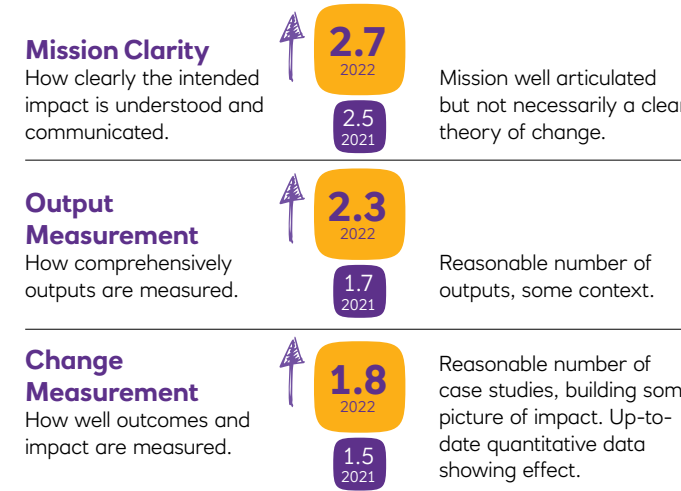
Mission Clarity
How clearly the intended impact is understood and communicated.

2.7
2022

2.5
2021

Mission well articulated but not necessarily a clear theory of change.

Output Measurement
How comprehensively outputs are measured.

2.3
2022

1.7
2021

Reasonable number of outputs, some context.

Change Measurement
How well outcomes and impact are measured.

1.8
2022

1.5
2021

Reasonable number of case studies, building som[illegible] picture of impact. Up-to-date quantitative data showing effect.